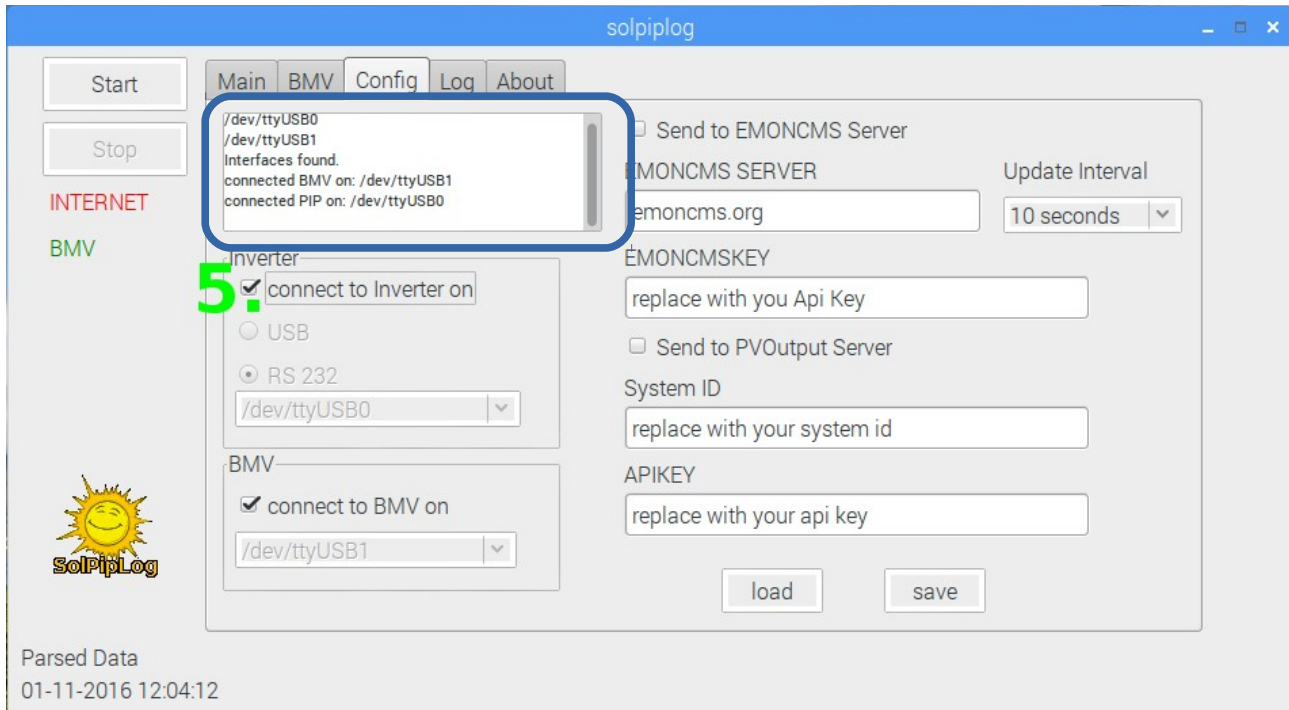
solpiplog

Start

Stop

INTERNET

BMV

Main BMV Config Log About

/dev/ttyUSB0
/dev/ttyUSB1
Interfaces found.
connected BMV on: /dev/ttyUSB1
connected PIP on: /dev/ttyUSB0

Inverter

5.

connect to Inverter on

USB

RS 232

/dev/ttyUSB0

BMV

connect to BMV on

/dev/ttyUSB1

Send to EMONCMS Server

EMONCMS SERVER

emoncms.org

Update Interval

10 seconds

EMONCMSKEY

replace with you Api Key

Send to PVOutput Server

System ID

replace with your system id

APIKEY

replace with your api key

load

save

SolPipLog

Parsed Data

01-11-2016 12:04:12